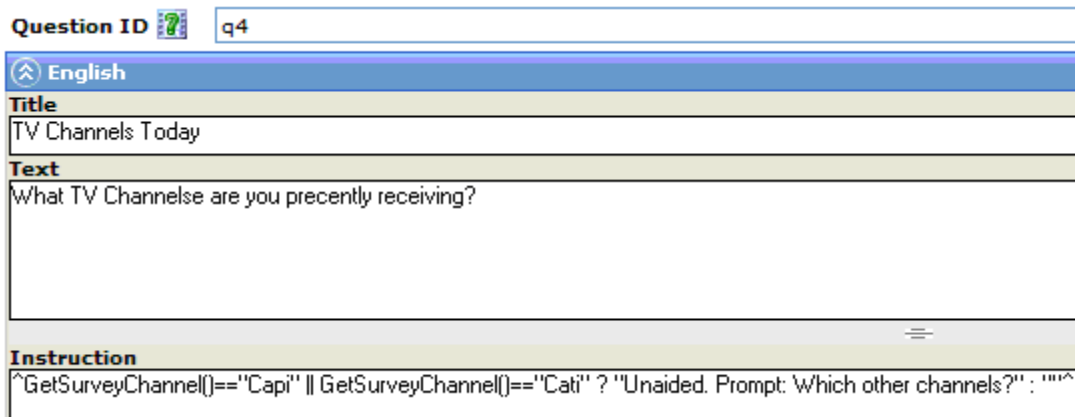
Question ID q4

English

Title
TV Channels Today

Text
What TV Channelse are you precently receiving?

Instruction
^GetSurveyChannel()=="Capi" || GetSurveyChannel()=="Cati" ? "Unaided. Prompt: Which other channels?" : ""^